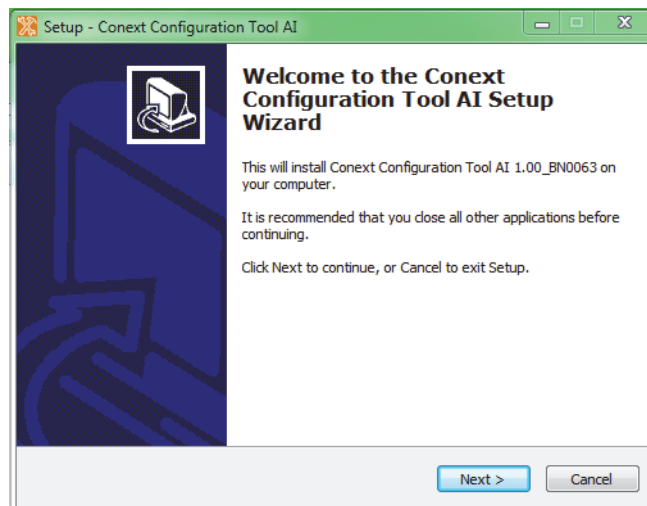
Setup - Conext Configuration Tool AI

Welcome to the Conext Configuration Tool AI Setup Wizard

This will install Conext Configuration Tool AI 1.00_BN0063 on your computer.

It is recommended that you close all other applications before continuing.

Click Next to continue, or Cancel to exit Setup.

Next >

Cancel